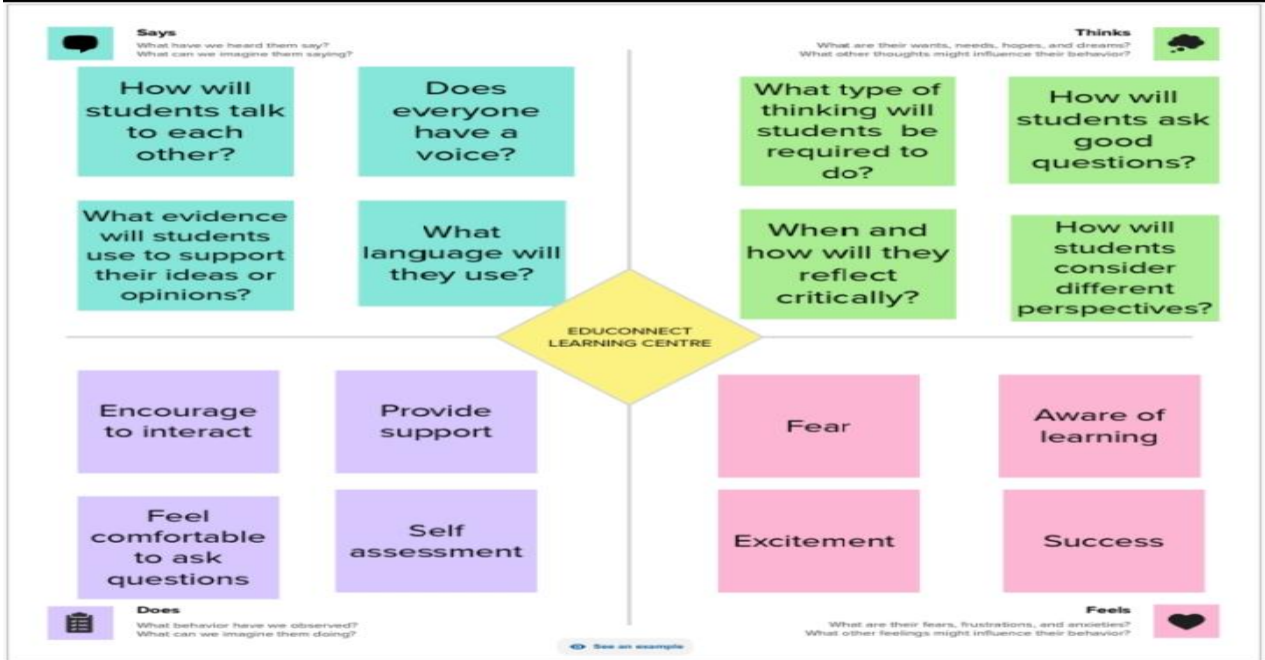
Says
What have we heard them say?
What can we imagine them saying?

How will students talk to each other?

Does everyone have a voice?

What evidence will students use to support their ideas or opinions?

What language will they use?

Thinks
What are their wants, needs, hopes, and dreams?
What other thoughts might influence their behavior?

What type of thinking will students be required to do?

How will students ask good questions?

When and how will they reflect critically?

How will students consider different perspectives?

EDUCONNECT LEARNING CENTRE

Encourage to interact

Provide support

Feel comfortable to ask questions

Self assessment

Fear

Aware of learning

Excitement

Success

Does
What behavior have we observed?
What can we imagine them doing?

See an example

Feels
What are their fears, frustrations, and anxieties?
What other feelings might influence their behavior?